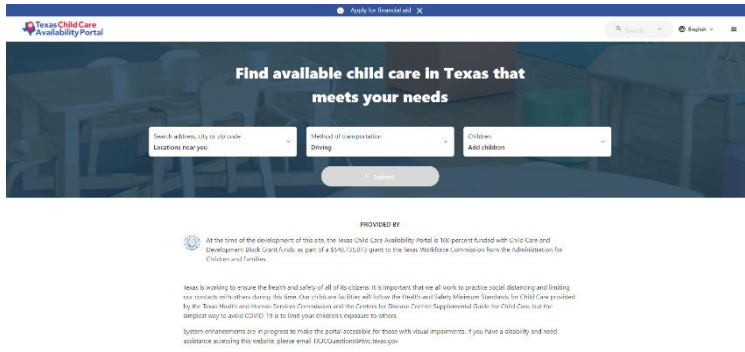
Apply for financial aid ✕

Texas Child Care Availability Portal

Search

English

Find available child care in Texas that meets your needs

Search address, city or zip code
Locations near you

Method of transportation
Driving

Children
Add children

Submit

PROVIDED BY

At the time of the development of this site, the Texas Child Care Availability Portal is 100 percent funded with Child Care and Development Block Grant funds, as part of a $540,735,079 grant to the Texas Workforce Commission from the Administration for Children and Families.

Texas is working to ensure the health and safety of all of its citizens. It is important that we all work to practice social distancing and limiting our contacts with others during this time. Our childcare facilities will follow the Health and Safety Minimum Standards for Child Care provided by the Texas Health and Human Services Commission and the Centers for Disease Control Supplemental Guide for Child Care, but the simplest way to avoid COVID-19 is to limit your children's exposure to others.

System enhancements are in progress to make the portal accessible for those with visual impairments. If you have a disability and need assistance accessing this website, please email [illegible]@twc.texas.gov